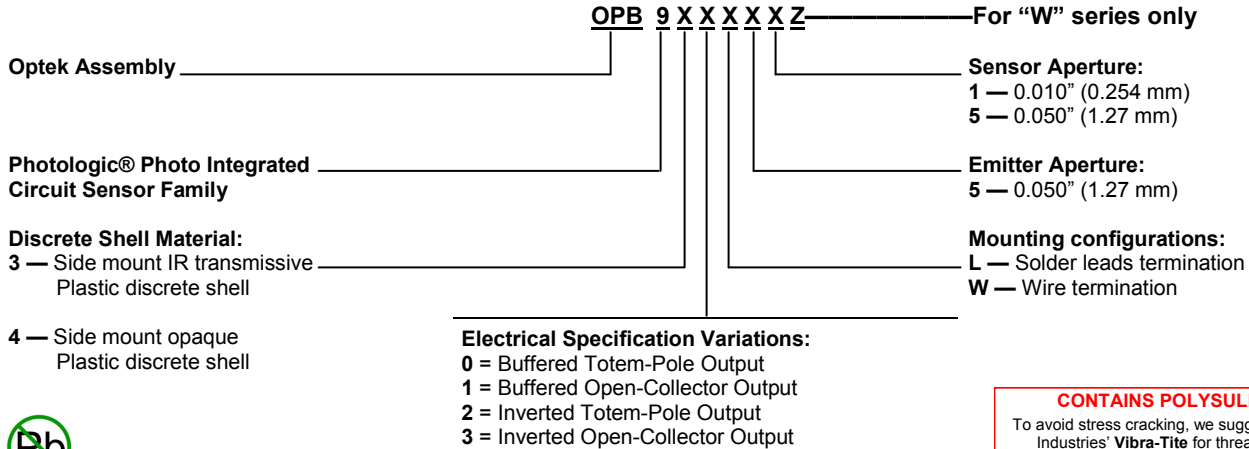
OPB 9 X X X X X Z — For "W" series only

Optek Assembly

Photologic® Photo Integrated Circuit Sensor Family

Discrete Shell Material:
3 — Side mount IR transmissive Plastic discrete shell

4 — Side mount opaque Plastic discrete shell

Sensor Aperture:
1 — 0.010" (0.254 mm)
5 — 0.050" (1.27 mm)

Emitter Aperture:
5 — 0.050" (1.27 mm)

Mounting configurations:
L — Solder leads termination
W — Wire termination

Electrical Specification Variations:
0 = Buffered Totem-Pole Output
1 = Buffered Open-Collector Output
2 = Inverted Totem-Pole Output
3 = Inverted Open-Collector Output

Pb

CONTAINS POLYSUL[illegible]
To avoid stress cracking, we sugg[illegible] Industries' Vibra-Tite for threa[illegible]